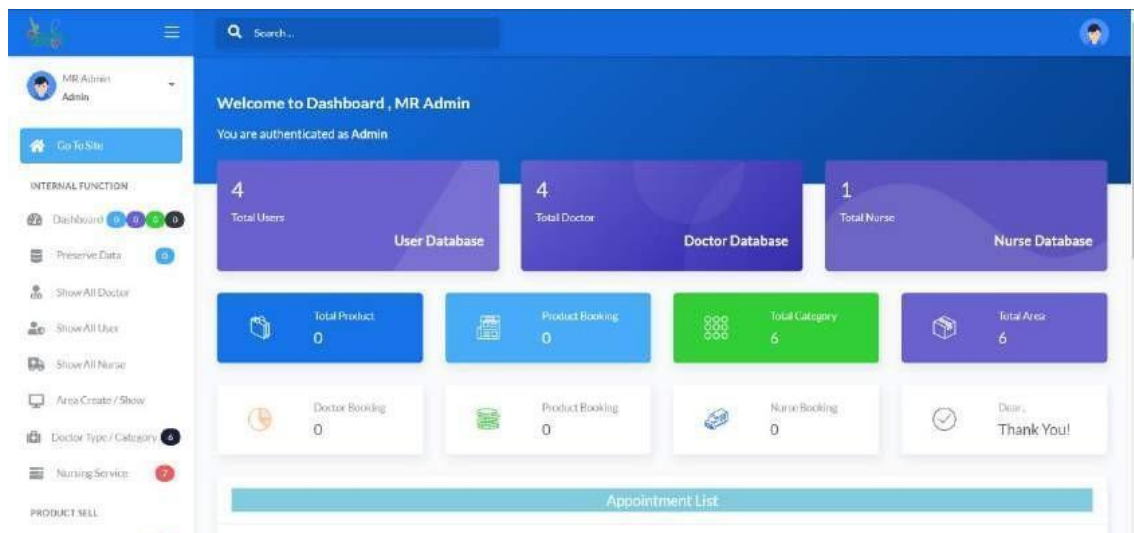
Search...

MR Admin
Admin

Go To Site

INTERNAL FUNCTION

Dashboard 0 0 0 0

Preserve Data 0

Show All Doctor

Show All User

Show All Nurse

Area Create / Show

Doctor Type / Category 6

Nursing Service 7

PRODUCT SELL

Welcome to Dashboard , MR Admin

You are authenticated as Admin

4
Total Users
User Database

4
Total Doctor
Doctor Database

1
Total Nurse
Nurse Database

Total Product
0

Product Booking
0

Total Category
6

Total Area
6

Doctor Booking
0

Product Booking
0

Nurse Booking
0

Dear,
Thank You!

Appointment List